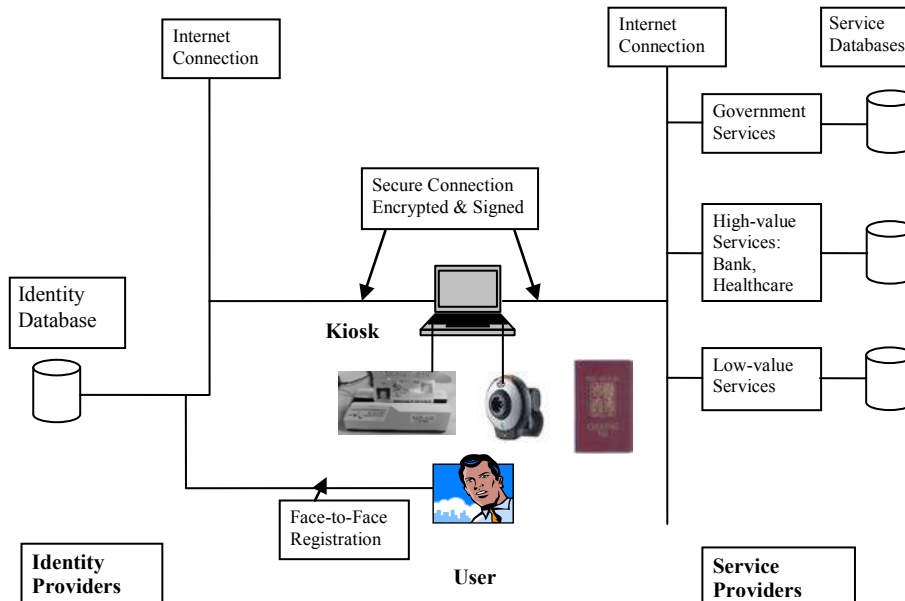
Internet Connection

Internet Connection

Service Databases

Government Services

Secure Connection Encrypted & Signed

High-value Services: Bank, Healthcare

Identity Database

Kiosk

Low-value Services

Face-to-Face Registration

Identity Providers

User

Service Providers